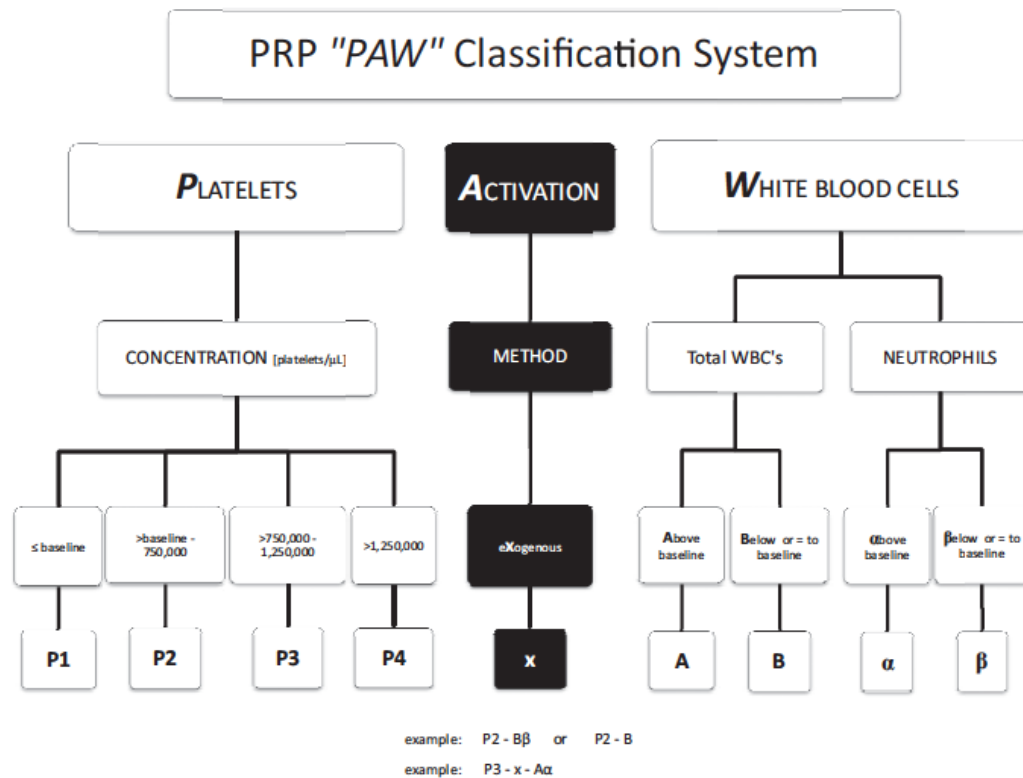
PRP "PAW" Classification System

PLATELETS

ACTIVATION

WHITE BLOOD CELLS

CONCENTRATION [platelets/μL]

METHOD

Total WBC's

NEUTROPHILS

≤ baseline

>baseline - 750,000

>750,000 - 1,250,000

>1,250,000

eXogenous

Above baseline

Below or = to baseline

αbove baseline

βelow or = to baseline

P1

P2

P3

P4

x

A

B

α

β

example: P2 - Bβ or P2 - B

example: P3 - x - Aα